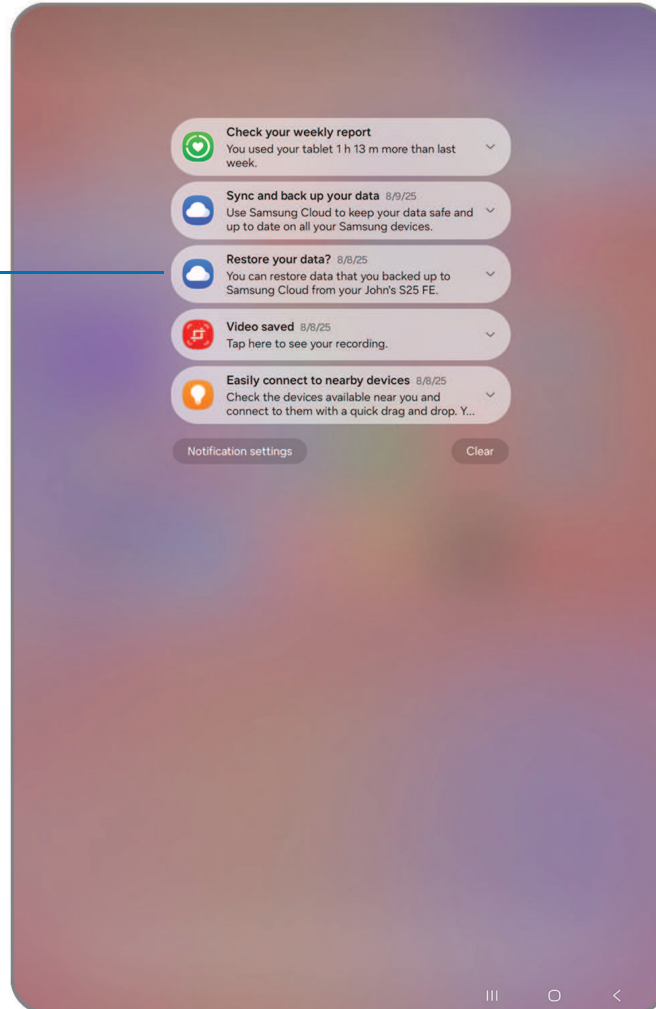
Check your weekly report
You used your tablet 1 h 13 m more than last week.

Sync and back up your data 8/9/25
Use Samsung Cloud to keep your data safe and up to date on all your Samsung devices.

Restore your data? 8/8/25
You can restore data that you backed up to Samsung Cloud from your John's S25 FE.

Video saved 8/8/25
Tap here to see your recording.

Easily connect to nearby devices 8/8/25
Check the devices available near you and connect to them with a quick drag and drop. Y...

Notification settings

Clear